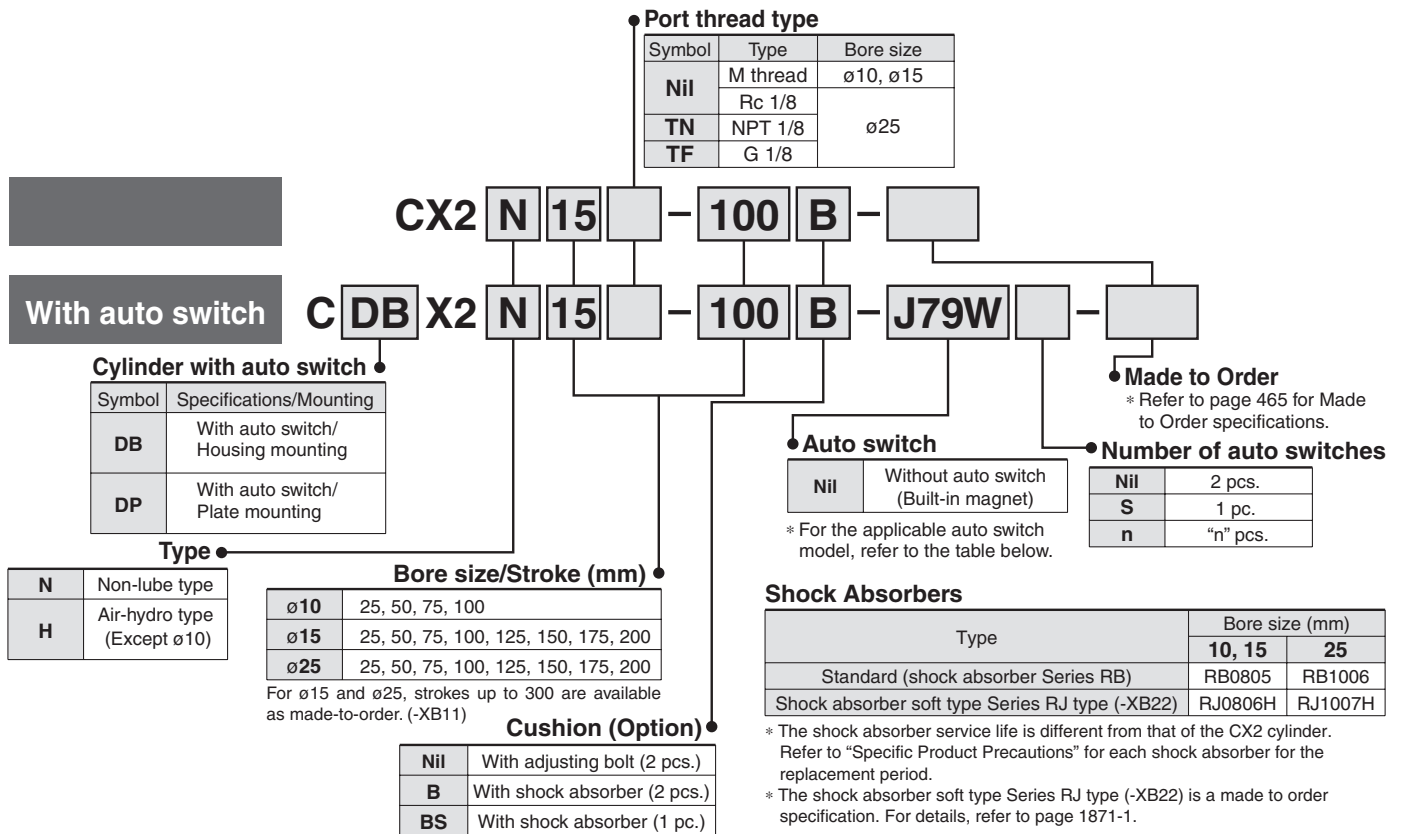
Port thread type

| Symbol | Type | Bore size |
|---|---|---|
| Nil | M thread | ø10, ø15 |
| | Rc 1/8 | ø25 |
| TN | NPT 1/8 | |
| TF | G 1/8 | |

CX2 N 15 – 100 B –

With auto switch

C DB X2 N 15 – 100 B – J79W –

Cylinder with auto switch

| Symbol | Specifications/Mounting |
|---|---|
| DB | With auto switch/ Housing mounting |
| DP | With auto switch/ Plate mounting |

Type

| N | Non-lube type |
|---|---|
| H | Air-hydro type (Except ø10) |

Bore size/Stroke (mm)

| ø10 | 25, 50, 75, 100 |
|---|---|
| ø15 | 25, 50, 75, 100, 125, 150, 175, 200 |
| ø25 | 25, 50, 75, 100, 125, 150, 175, 200 |

For ø15 and ø25, strokes up to 300 are available as made-to-order. (-XB11)

Cushion (Option)

| Nil | With adjusting bolt (2 pcs.) |
|---|---|
| B | With shock absorber (2 pcs.) |
| BS | With shock absorber (1 pc.) |

Made to Order
∗ Refer to page 465 for Made to Order specifications.

Auto switch

| Nil | Without auto switch (Built-in magnet) |
|---|---|

∗ For the applicable auto switch model, refer to the table below.

Number of auto switches

| Nil | 2 pcs. |
|---|---|
| S | 1 pc. |
| n | "n" pcs. |

Shock Absorbers

| Type | Bore size (mm) 10, 15 | 25 |
|---|---|---|
| Standard (shock absorber Series RB) | RB0805 | RB1006 |
| Shock absorber soft type Series RJ type (-XB22) | RJ0806H | RJ1007H |

∗ The shock absorber service life is different from that of the CX2 cylinder. Refer to "Specific Product Precautions" for each shock absorber for the replacement period.
∗ The shock absorber soft type Series RJ type (-XB22) is a made to order specification. For details, refer to page 1871-1.